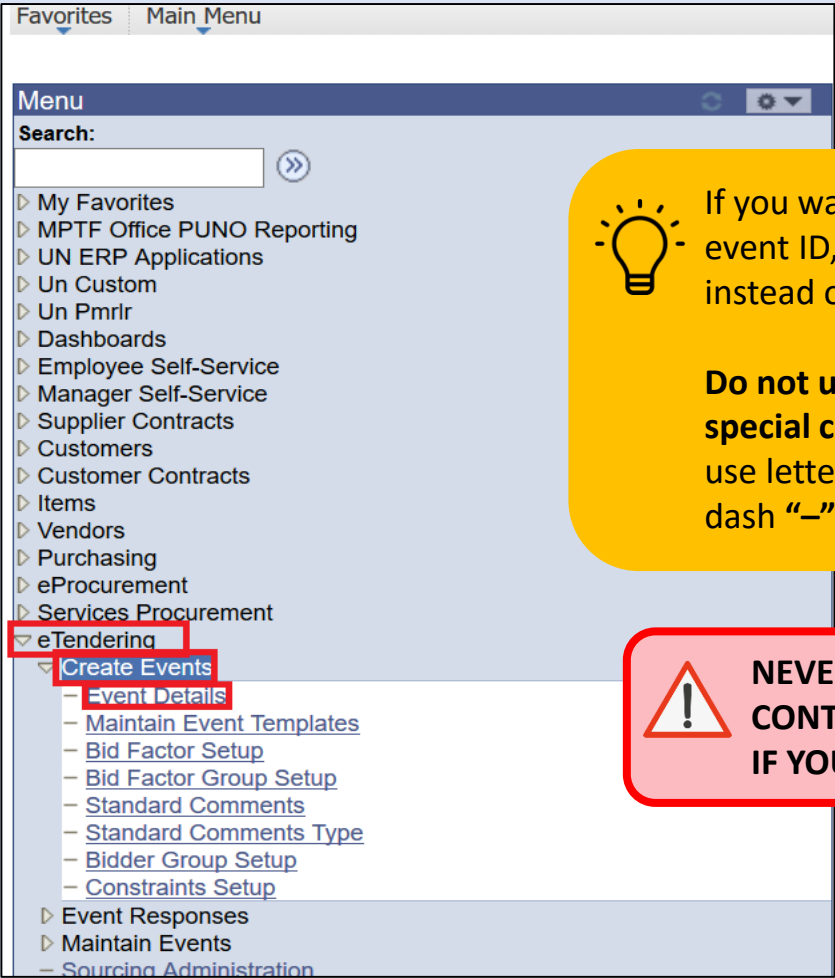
Favorites Main Menu

Menu

Search:

My Favorites
MPTF Office PUNO Reporting
UN ERP Applications
Un Custom
Un Pmrlr
Dashboards
Employee Self-Service
Manager Self-Service
Supplier Contracts
Customers
Customer Contracts
Items
Vendors
Purchasing
eProcurement
Services Procurement
eTendering
Create Events
– Event Details
– Maintain Event Templates
– Bid Factor Setup
– Bid Factor Group Setup
– Standard Comments
– Standard Comments Type
– Bidder Group Setup
– Constraints Setup
Event Responses
Maintain Events
– Sourcing Administration

If you wa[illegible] event ID, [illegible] instead o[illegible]

Do not u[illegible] special c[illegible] use lette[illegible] dash "–"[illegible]

NEVE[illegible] CONT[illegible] IF YOU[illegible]